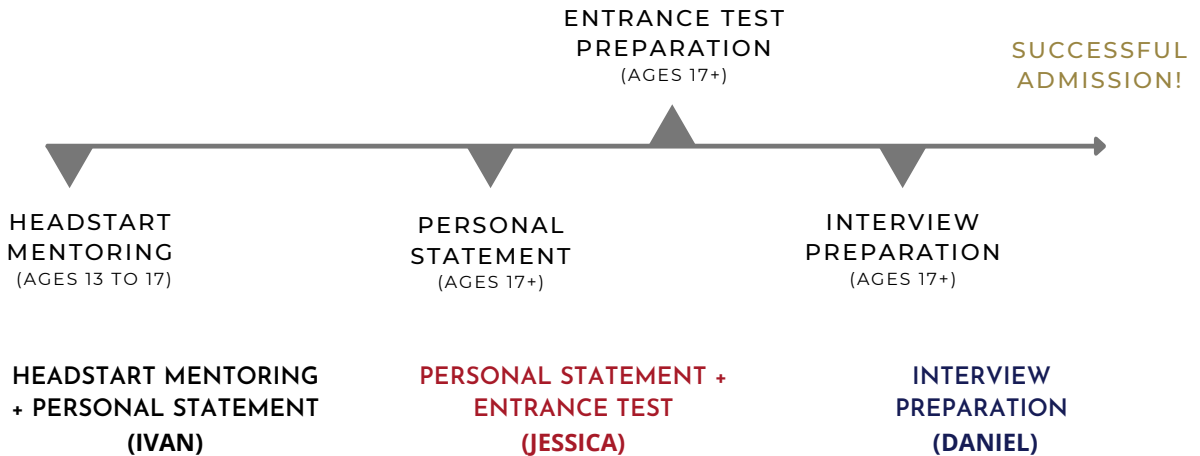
ENTRANCE TEST PREPARATION
(AGES 17+)

SUCCESSFUL ADMISSION!

HEADSTART MENTORING
(AGES 13 TO 17)

PERSONAL STATEMENT
(AGES 17+)

INTERVIEW PREPARATION
(AGES 17+)

HEADSTART MENTORING + PERSONAL STATEMENT
(IVAN)

PERSONAL STATEMENT + ENTRANCE TEST
(JESSICA)

INTERVIEW PREPARATION
(DANIEL)